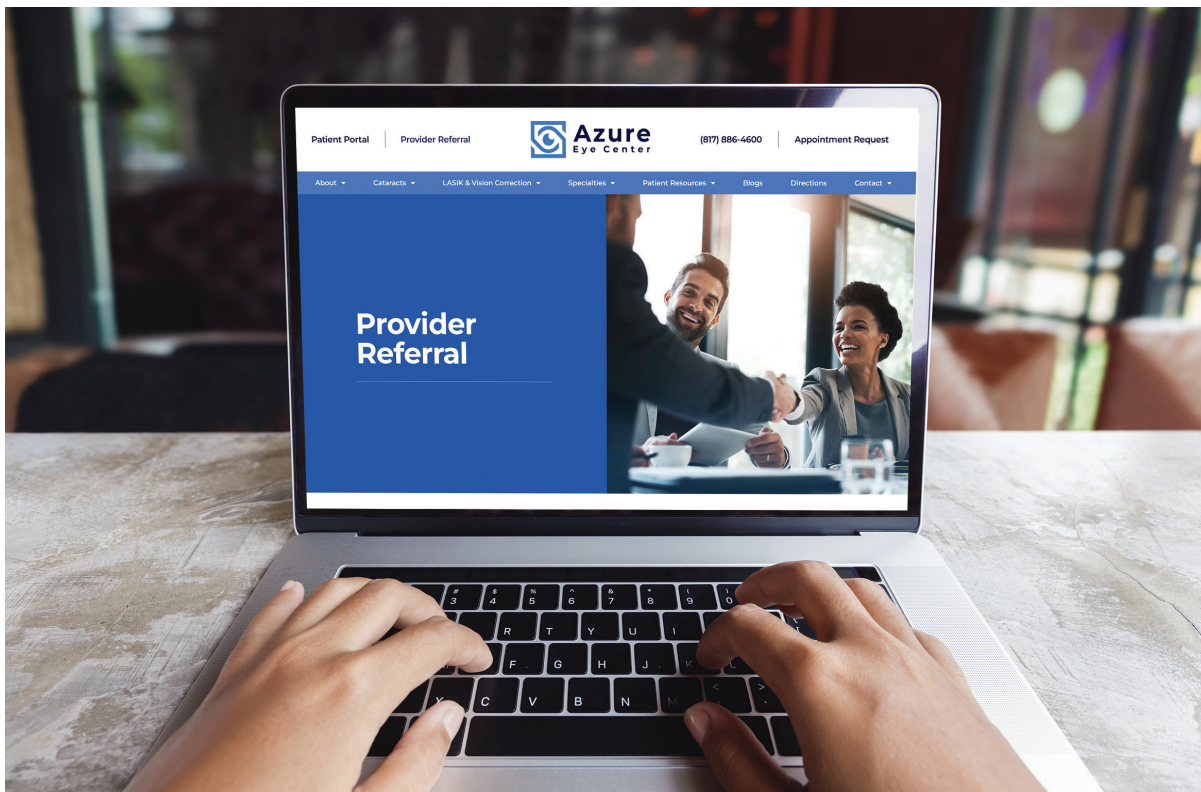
Patient Portal | Provider Referral

Azure
Eye Center

(817) 886-4600 | Appointment Request

About ▾ Cataracts ▾ LASIK & Vision Correction ▾ Specialties ▾ Patient Resources ▾ Blogs Directions Contact ▾

Provider Referral

# 3
$ 4
% 5
^ 6
& 7
* 8
( 9
) 0
E R T Y U I O
D F G H J K L
X C V B N M
< ,
> .